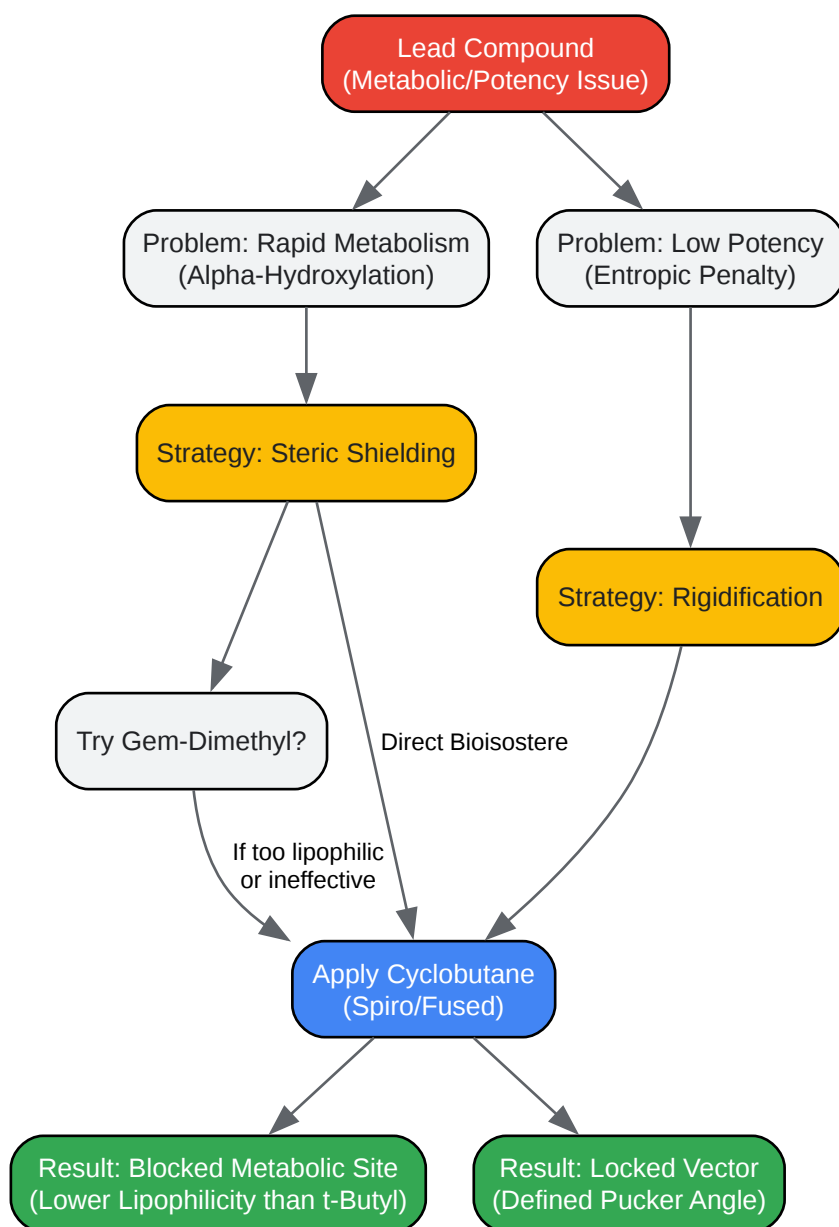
Lead Compound
(Metabolic/Potency Issue)

Problem: Rapid Metabolism
(Alpha-Hydroxylation)

Problem: Low Potency
(Entropic Penalty)

Strategy: Steric Shielding

Strategy: Rigidification

Try Gem-Dimethyl?

Direct Bioisostere

If too lipophilic
or ineffective

Apply Cyclobutane
(Spiro/Fused)

Result: Blocked Metabolic Site
(Lower Lipophilicity than t-Butyl)

Result: Locked Vector
(Defined Pucker Angle)